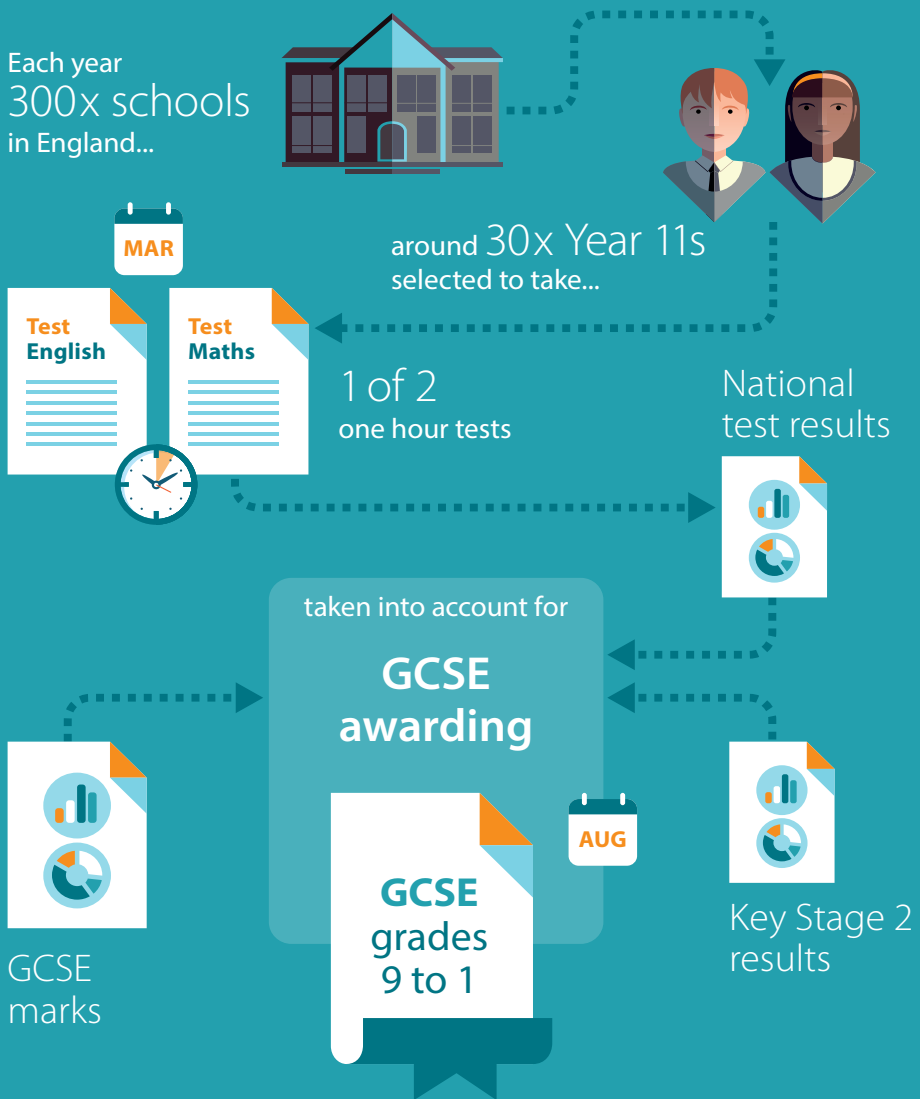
Each year
300x schools
in England...

around 30x Year 11s
selected to take...

MAR

Test
English

Test
Maths

1 of 2
one hour tests

National
test results

taken into account for

GCSE
awarding

GCSE
grades
9 to 1

AUG

GCSE
marks

Key Stage 2
results